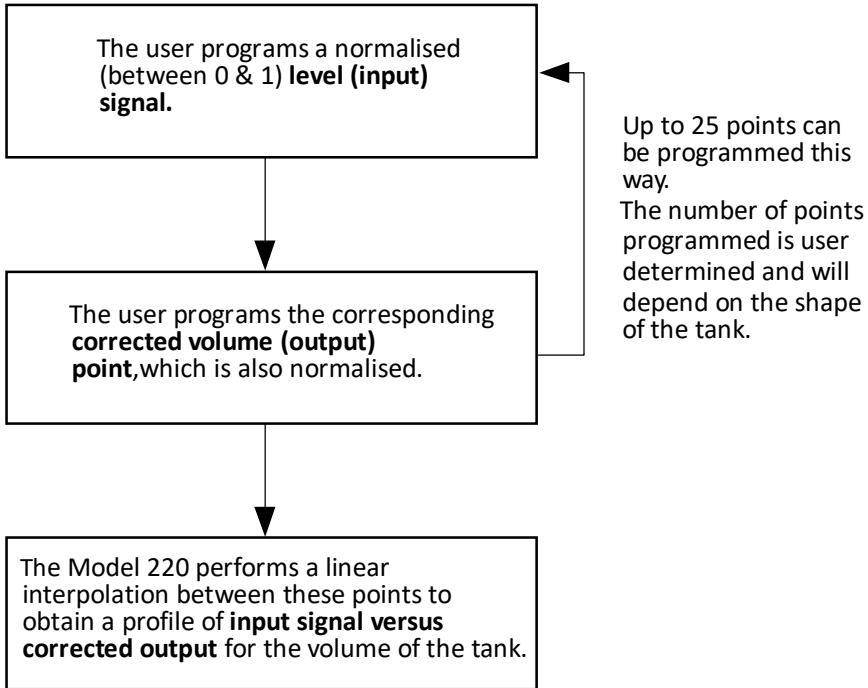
The user programs a normalised (between 0 & 1) level (input) signal.

Up to 25 points can be programmed this way.
The number of points programmed is user determined and will depend on the shape of the tank.

The user programs the corresponding corrected volume (output) point,which is also normalised.

The Model 220 performs a linear interpolation between these points to obtain a profile of input signal versus corrected output for the volume of the tank.